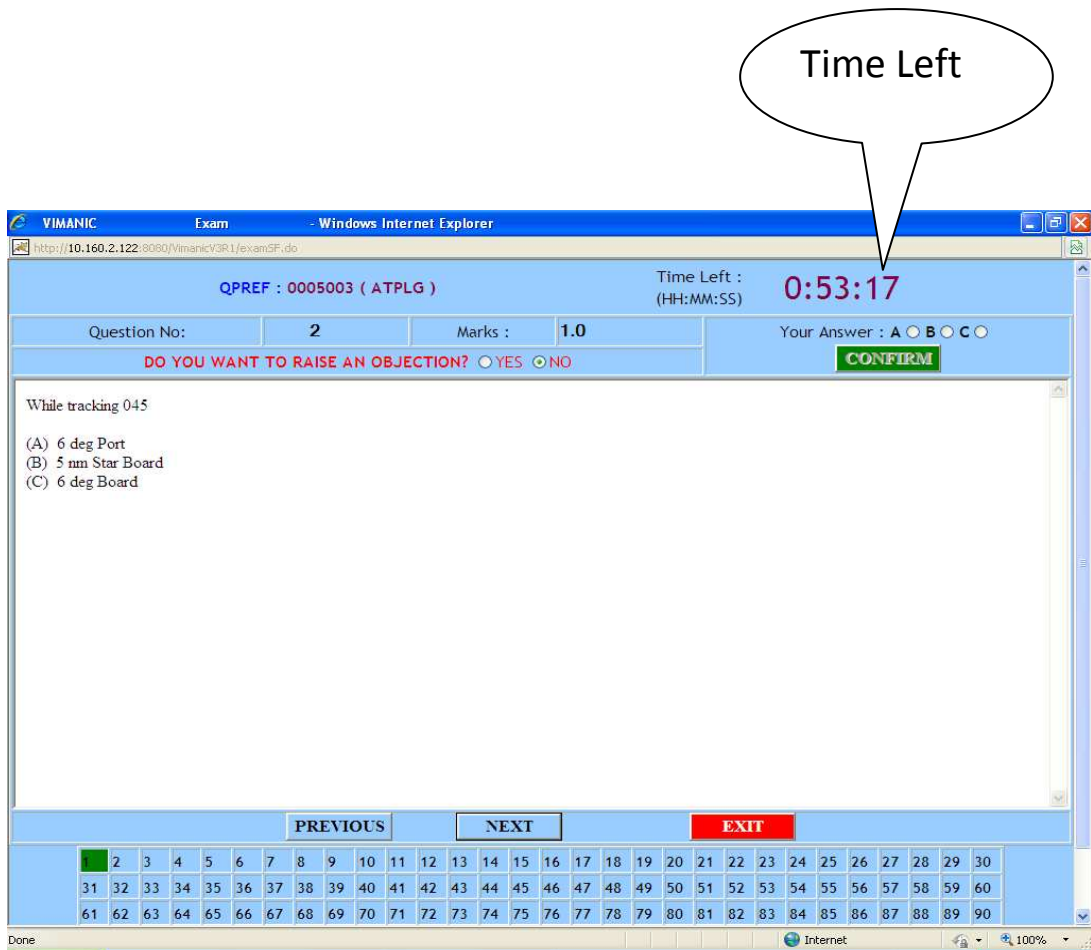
Time Left

VIMANIC Exam - Windows Internet Explorer

http://10.160.2.122:8080/VimanicV3R1/examSF.do

QPREF : 0005003 ( ATPLG )

Time Left : (HH:MM:SS) 0:53:17

Question No: 2 Marks : 1.0 Your Answer : A B C

DO YOU WANT TO RAISE AN OBJECTION? YES NO

CONFIRM

While tracking 045

(A) 6 deg Port
(B) 5 nm Star Board
(C) 6 deg Board

PREVIOUS NEXT EXIT

| 1 | 2 | 3 | 4 | 5 | 6 | 7 | 8 | 9 | 10 | 11 | 12 | 13 | 14 | 15 | 16 | 17 | 18 | 19 | 20 | 21 | 22 | 23 | 24 | 25 | 26 | 27 | 28 | 29 | 30 |
|---|---|---|---|---|---|---|---|---|---|---|---|---|---|---|---|---|---|---|---|---|---|---|---|---|---|---|---|---|---|
| 31 | 32 | 33 | 34 | 35 | 36 | 37 | 38 | 39 | 40 | 41 | 42 | 43 | 44 | 45 | 46 | 47 | 48 | 49 | 50 | 51 | 52 | 53 | 54 | 55 | 56 | 57 | 58 | 59 | 60 |
| 61 | 62 | 63 | 64 | 65 | 66 | 67 | 68 | 69 | 70 | 71 | 72 | 73 | 74 | 75 | 76 | 77 | 78 | 79 | 80 | 81 | 82 | 83 | 84 | 85 | 86 | 87 | 88 | 89 | 90 |

Done Internet 100%